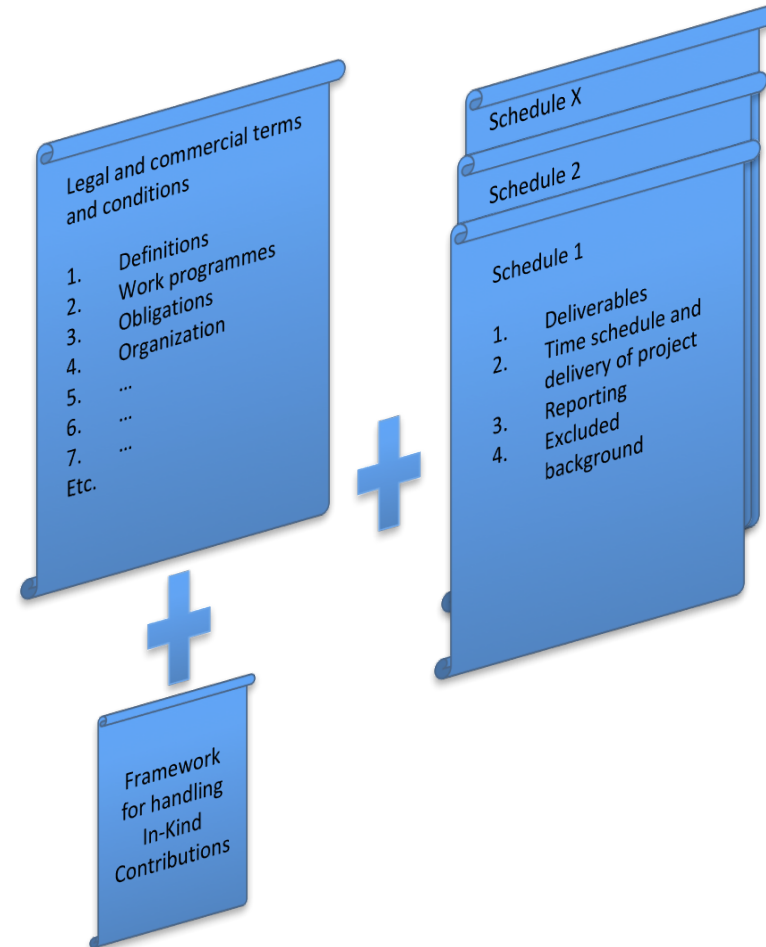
Legal and commercial terms and conditions

1. Definitions
2. Work programmes
3. Obligations
4. Organization
5. …
6. …
7. …
Etc.

Schedule X

Schedule 2

Schedule 1

1. Deliverables
2. Time schedule and delivery of project
3. Reporting
4. Excluded background

Framework for handling In-Kind Contributions